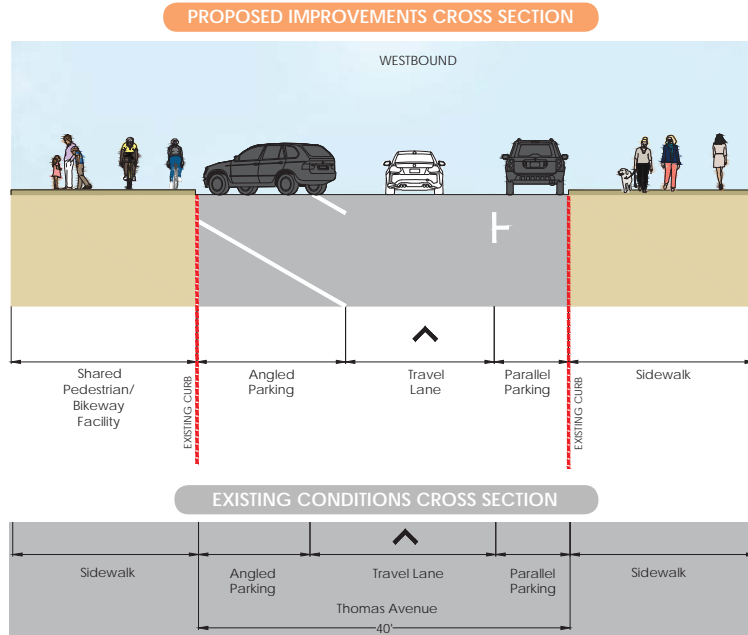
PROPOSED IMPROVEMENTS CROSS SECTION

WESTBOUND

Shared Pedestrian/ Bikeway Facility

EXISTING CURB

Angled Parking

Travel Lane

Parallel Parking

EXISTING CURB

Sidewalk

EXISTING CONDITIONS CROSS SECTION

Sidewalk

Angled Parking

Travel Lane

Parallel Parking

Sidewalk

Thomas Avenue

40'